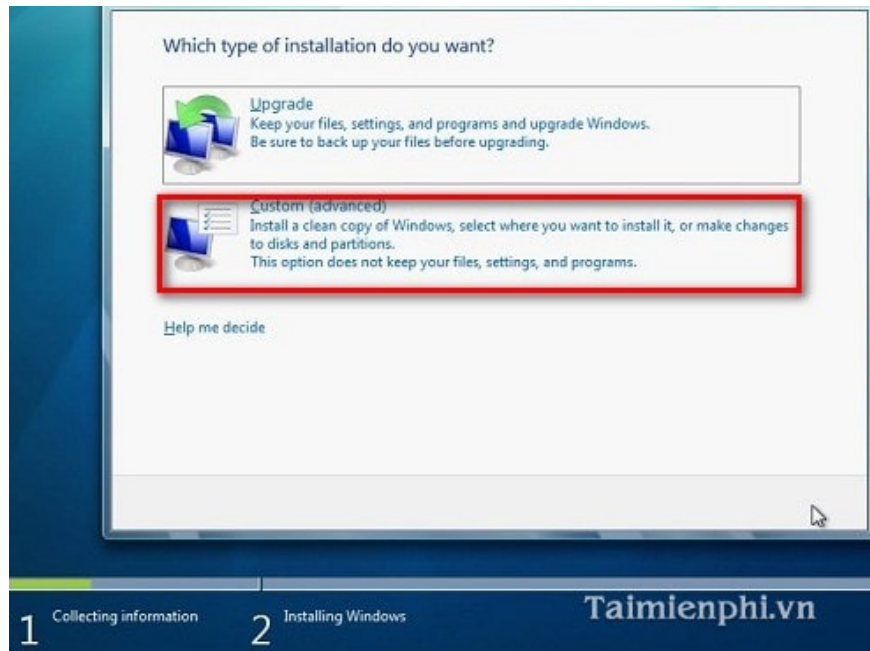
Which type of installation do you want?

Upgrade
Keep your files, settings, and programs and upgrade Windows.
Be sure to back up your files before upgrading.

Custom (advanced)
Install a clean copy of Windows, select where you want to install it, or make changes to disks and partitions.
This option does not keep your files, settings, and programs.

Help me decide

1 Collecting information
2 Installing Windows

Taimienphi.vn